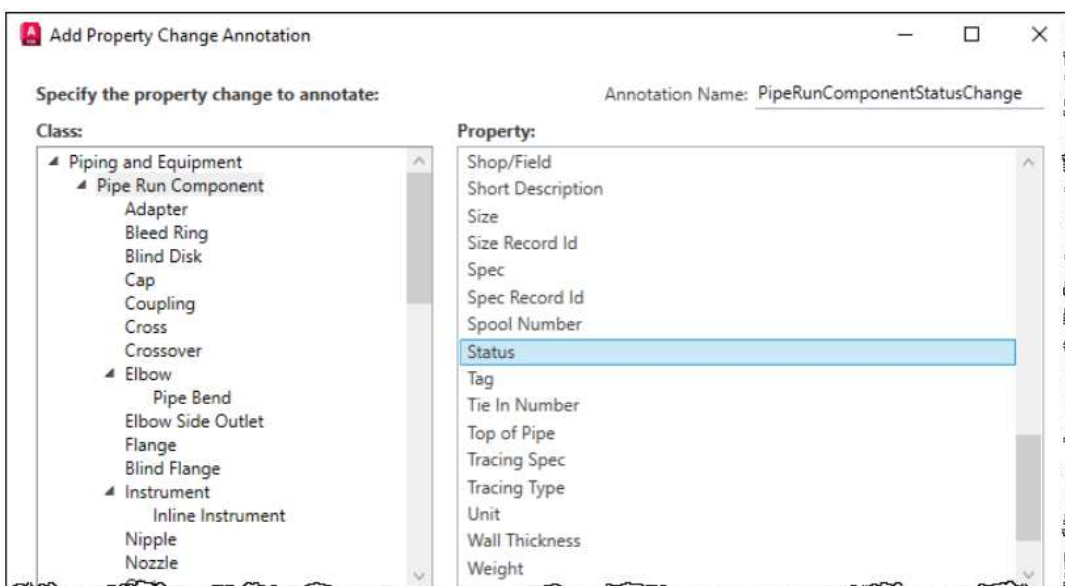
Add Property Change Annotation

Specify the property change to annotate:

Annotation Name: PipeRunComponentStatusChange

Class:

Piping and Equipment
Pipe Run Component
Adapter
Bleed Ring
Blind Disk
Cap
Coupling
Cross
Crossover
Elbow
Pipe Bend
Elbow Side Outlet
Flange
Blind Flange
Instrument
Inline Instrument
Nipple
Nozzle

Property:

Shop/Field
Short Description
Size
Size Record Id
Spec
Spec Record Id
Spool Number
Status
Tag
Tie In Number
Top of Pipe
Tracing Spec
Tracing Type
Unit
Wall Thickness
Weight